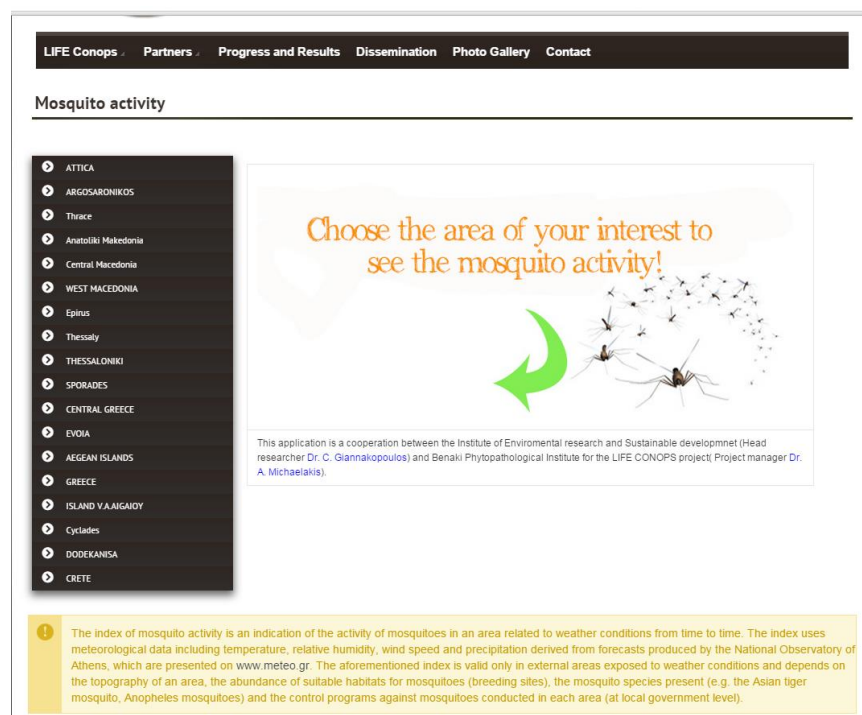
LIFE Conops Partners Progress and Results Dissemination Photo Gallery Contact

Mosquito activity

ATTICA
ARGOSARONIKOS
Thrace
Anatoliki Makedonia
Central Macedonia
WEST MACEDONIA
Epirus
Thessaly
THESSALONIKI
SPORADES
CENTRAL GREECE
EVOIA
AEGEAN ISLANDS
GREECE
ISLAND V.A.AIGAIOY
Cyclades
DODEKANISA
CRETE

Choose the area of your interest to see the mosquito activity!

This application is a cooperation between the Institute of Enviromental research and Sustainable developmnet (Head researcher Dr. C. Giannakopoulos) and Benaki Phytopathological Institute for the LIFE CONOPS project( Project manager Dr. A. Michaelakis).

The index of mosquito activity is an indication of the activity of mosquitoes in an area related to weather conditions from time to time. The index uses meteorological data including temperature, relative humidity, wind speed and precipitation derived from forecasts produced by the National Observatory of Athens, which are presented on www.meteo.gr. The aforementioned index is valid only in external areas exposed to weather conditions and depends on the topography of an area, the abundance of suitable habitats for mosquitoes (breeding sites), the mosquito species present (e.g. the Asian tiger mosquito, Anopheles mosquitoes) and the control programs against mosquitoes conducted in each area (at local government level).